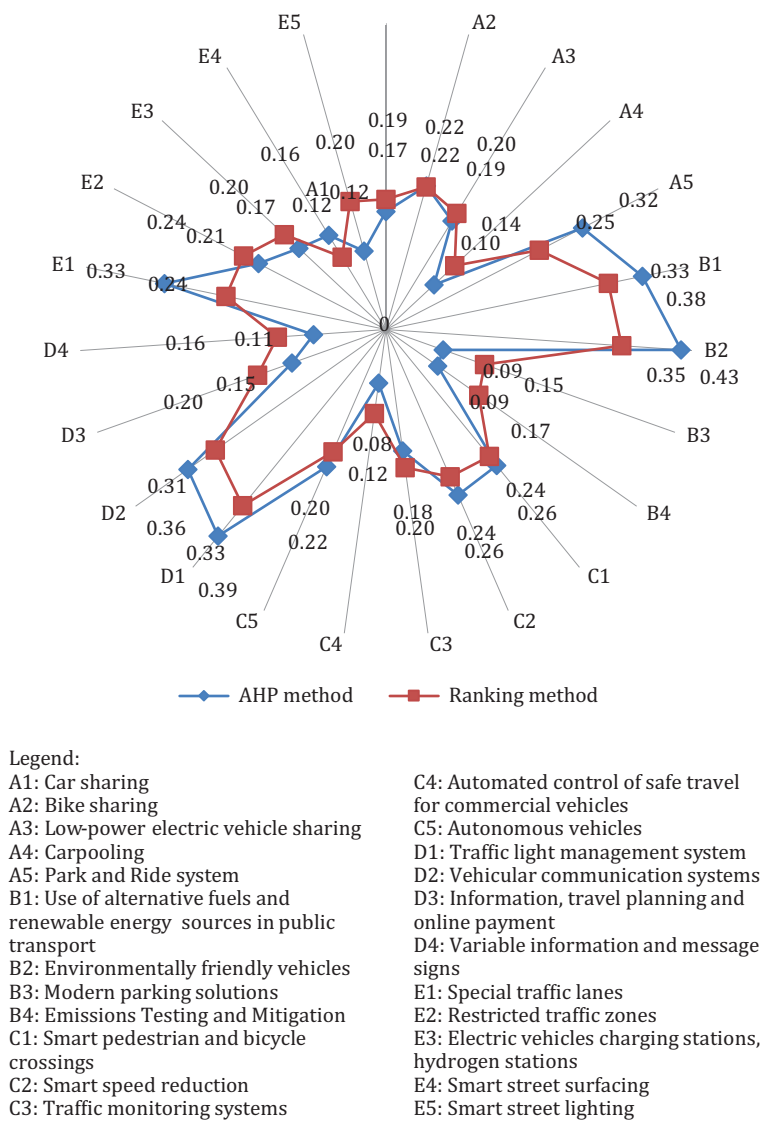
E5
A2
A3
E4
A4
E3
0.19
0.22
0.20
0.20
0.17
0.22
0.19
0.16
A5
E2
0.20
A10.12
0.32
0.17
0.12
0.24
0.14
0.25
0.21
0.10
B1
E1
0.33
0.33
0.24
0.38
0
D4
0.16
0.11
B2
0.35
0.43
0.09
0.15
0.15
D3
0.20
0.09
0.17
B3
0.08
D2
0.31
0.12
0.24
0.18
B4
0.20
0.26
0.24
0.36
0.20
0.33
0.22
0.26
C1
D1
0.39
C5
C2
C4
C3

AHP method
Ranking method

Legend:
A1: Car sharing
A2: Bike sharing
A3: Low-power electric vehicle sharing
A4: Carpooling
A5: Park and Ride system
B1: Use of alternative fuels and renewable energy sources in public transport
B2: Environmentally friendly vehicles
B3: Modern parking solutions
B4: Emissions Testing and Mitigation
C1: Smart pedestrian and bicycle crossings
C2: Smart speed reduction
C3: Traffic monitoring systems

C4: Automated control of safe travel for commercial vehicles
C5: Autonomous vehicles
D1: Traffic light management system
D2: Vehicular communication systems
D3: Information, travel planning and online payment
D4: Variable information and message signs
E1: Special traffic lanes
E2: Restricted traffic zones
E3: Electric vehicles charging stations, hydrogen stations
E4: Smart street surfacing
E5: Smart street lighting